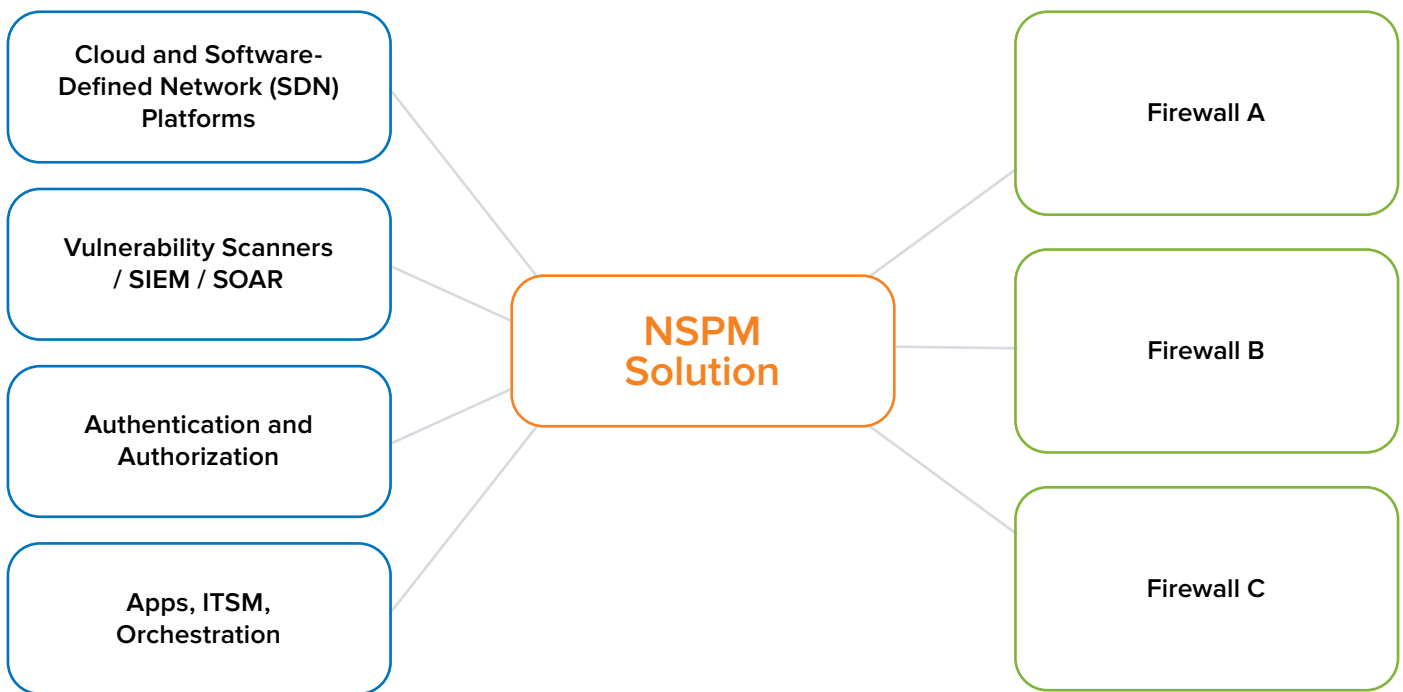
Cloud and Software-Defined Network (SDN) Platforms

Vulnerability Scanners / SIEM / SOAR

Authentication and Authorization

Apps, ITSM, Orchestration

NSPM Solution

Firewall A

Firewall B

Firewall C